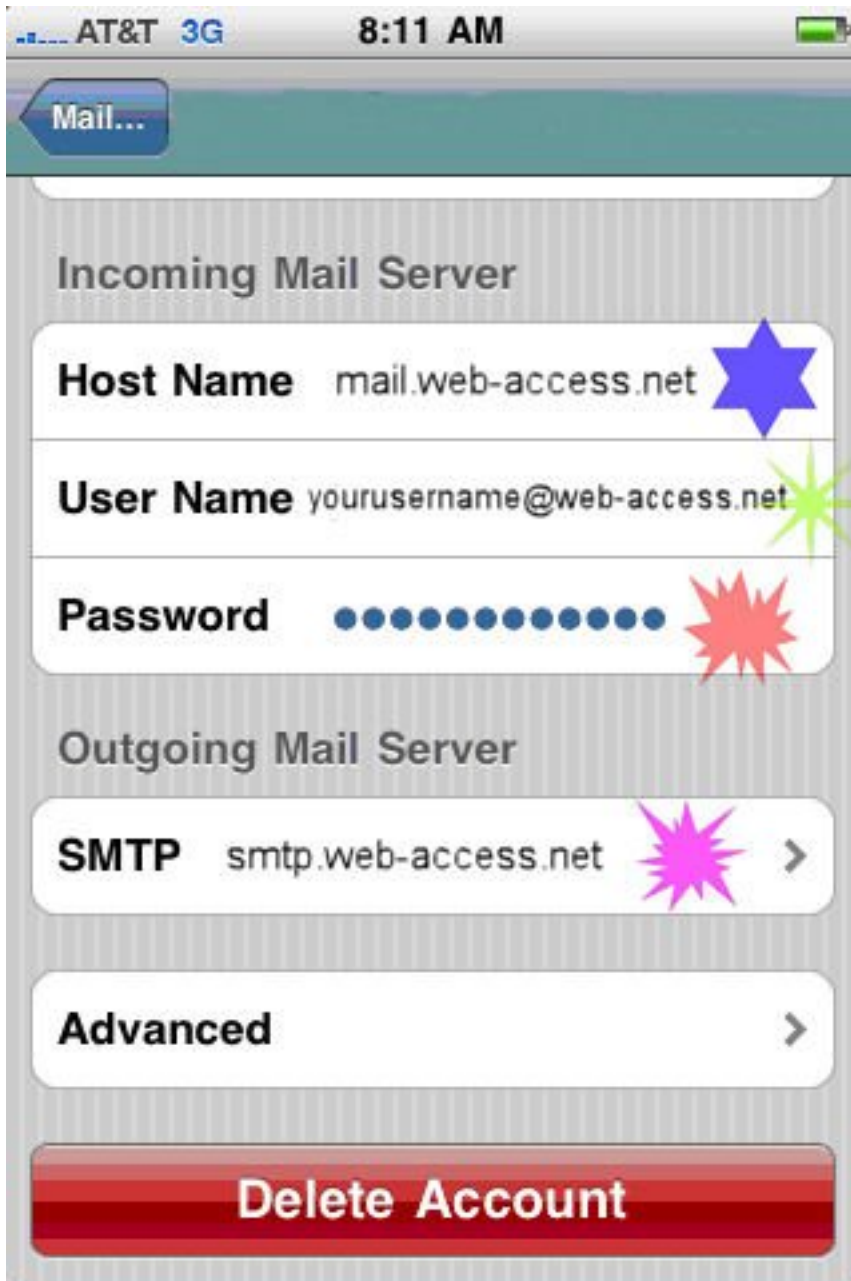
AT&T 3G 8:11 AM

Mail...

Incoming Mail Server

Host Name mail.web-access.net

User Name yourusername@web-access.net

Password ••••••••••••••

Outgoing Mail Server

SMTP smtp.web-access.net

Advanced

Delete Account